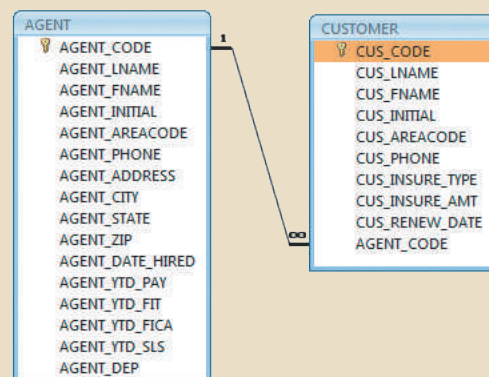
AGENT
AGENT_CODE
AGENT_LNAME
AGENT_FNAME
AGENT_INITIAL
AGENT_AREACODE
AGENT_PHONE
AGENT_ADDRESS
AGENT_CITY
AGENT_STATE
AGENT_ZIP
AGENT_DATE_HIRED
AGENT_YTD_PAY
AGENT_YTD_FIT
AGENT_YTD_FICA
AGENT_YTD_SLS
AGENT_DEP

1

∞

CUSTOMER
CUS_CODE
CUS_LNAME
CUS_FNAME
CUS_INITIAL
CUS_AREACODE
CUS_PHONE
CUS_INSURE_TYPE
CUS_INSURE_AMT
CUS_RENEW_DATE
AGENT_CODE